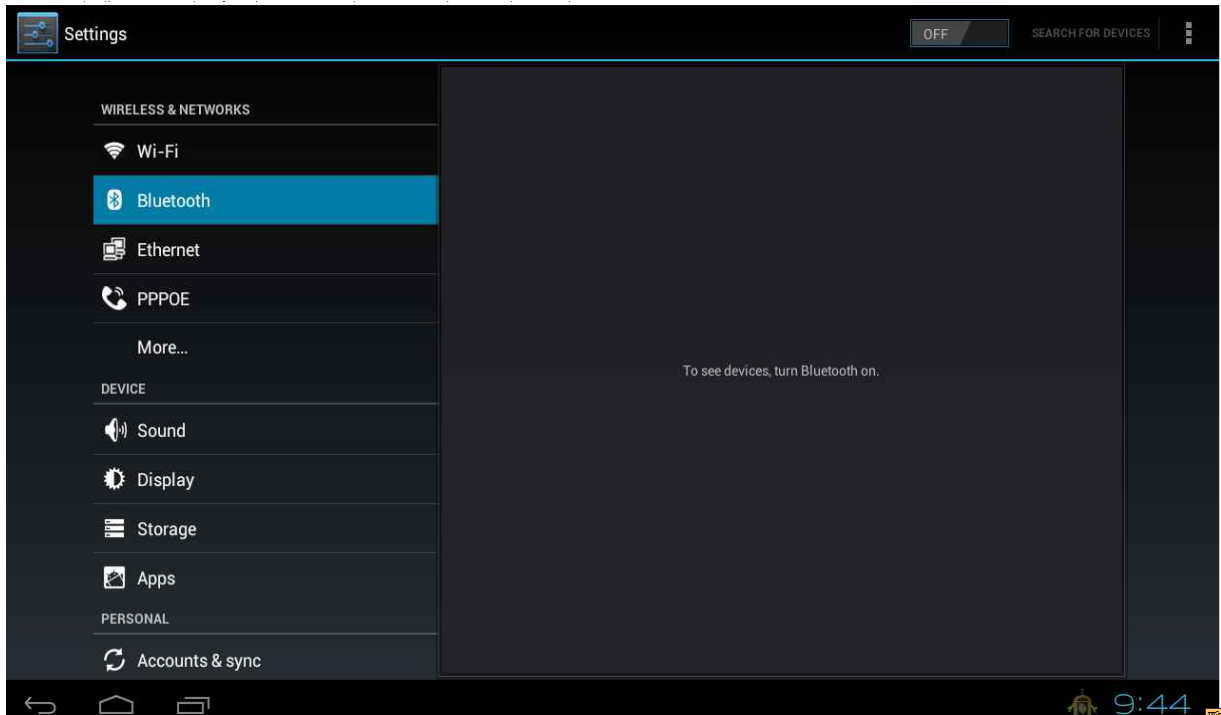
Settings

OFF

SEARCH FOR DEVICES

WIRELESS & NETWORKS

Wi-Fi

Bluetooth

Ethernet

PPPOE

More...

DEVICE

Sound

Display

Storage

Apps

PERSONAL

Accounts & sync

To see devices, turn Bluetooth on.

9:44